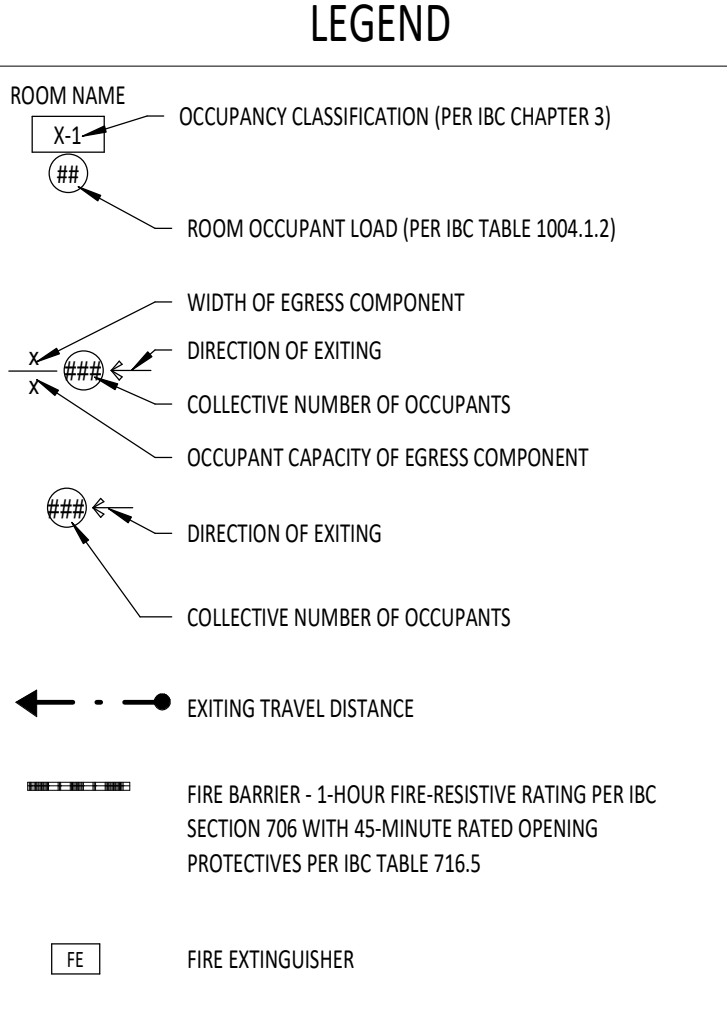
LEGEND

ROOM NAME

X-1

##

OCCUPANCY CLASSIFICATION (PER IBC CHAPTER 3)

ROOM OCCUPANT LOAD (PER IBC TABLE 1004.1.2)

x

###

x

WIDTH OF EGRESS COMPONENT

DIRECTION OF EXITING

COLLECTIVE NUMBER OF OCCUPANTS

OCCUPANT CAPACITY OF EGRESS COMPONENT

###

DIRECTION OF EXITING

COLLECTIVE NUMBER OF OCCUPANTS

EXITING TRAVEL DISTANCE

FIRE BARRIER - 1-HOUR FIRE-RESISTIVE RATING PER IBC SECTION 706 WITH 45-MINUTE RATED OPENING PROTECTIVES PER IBC TABLE 716.5

FE

FIRE EXTINGUISHER